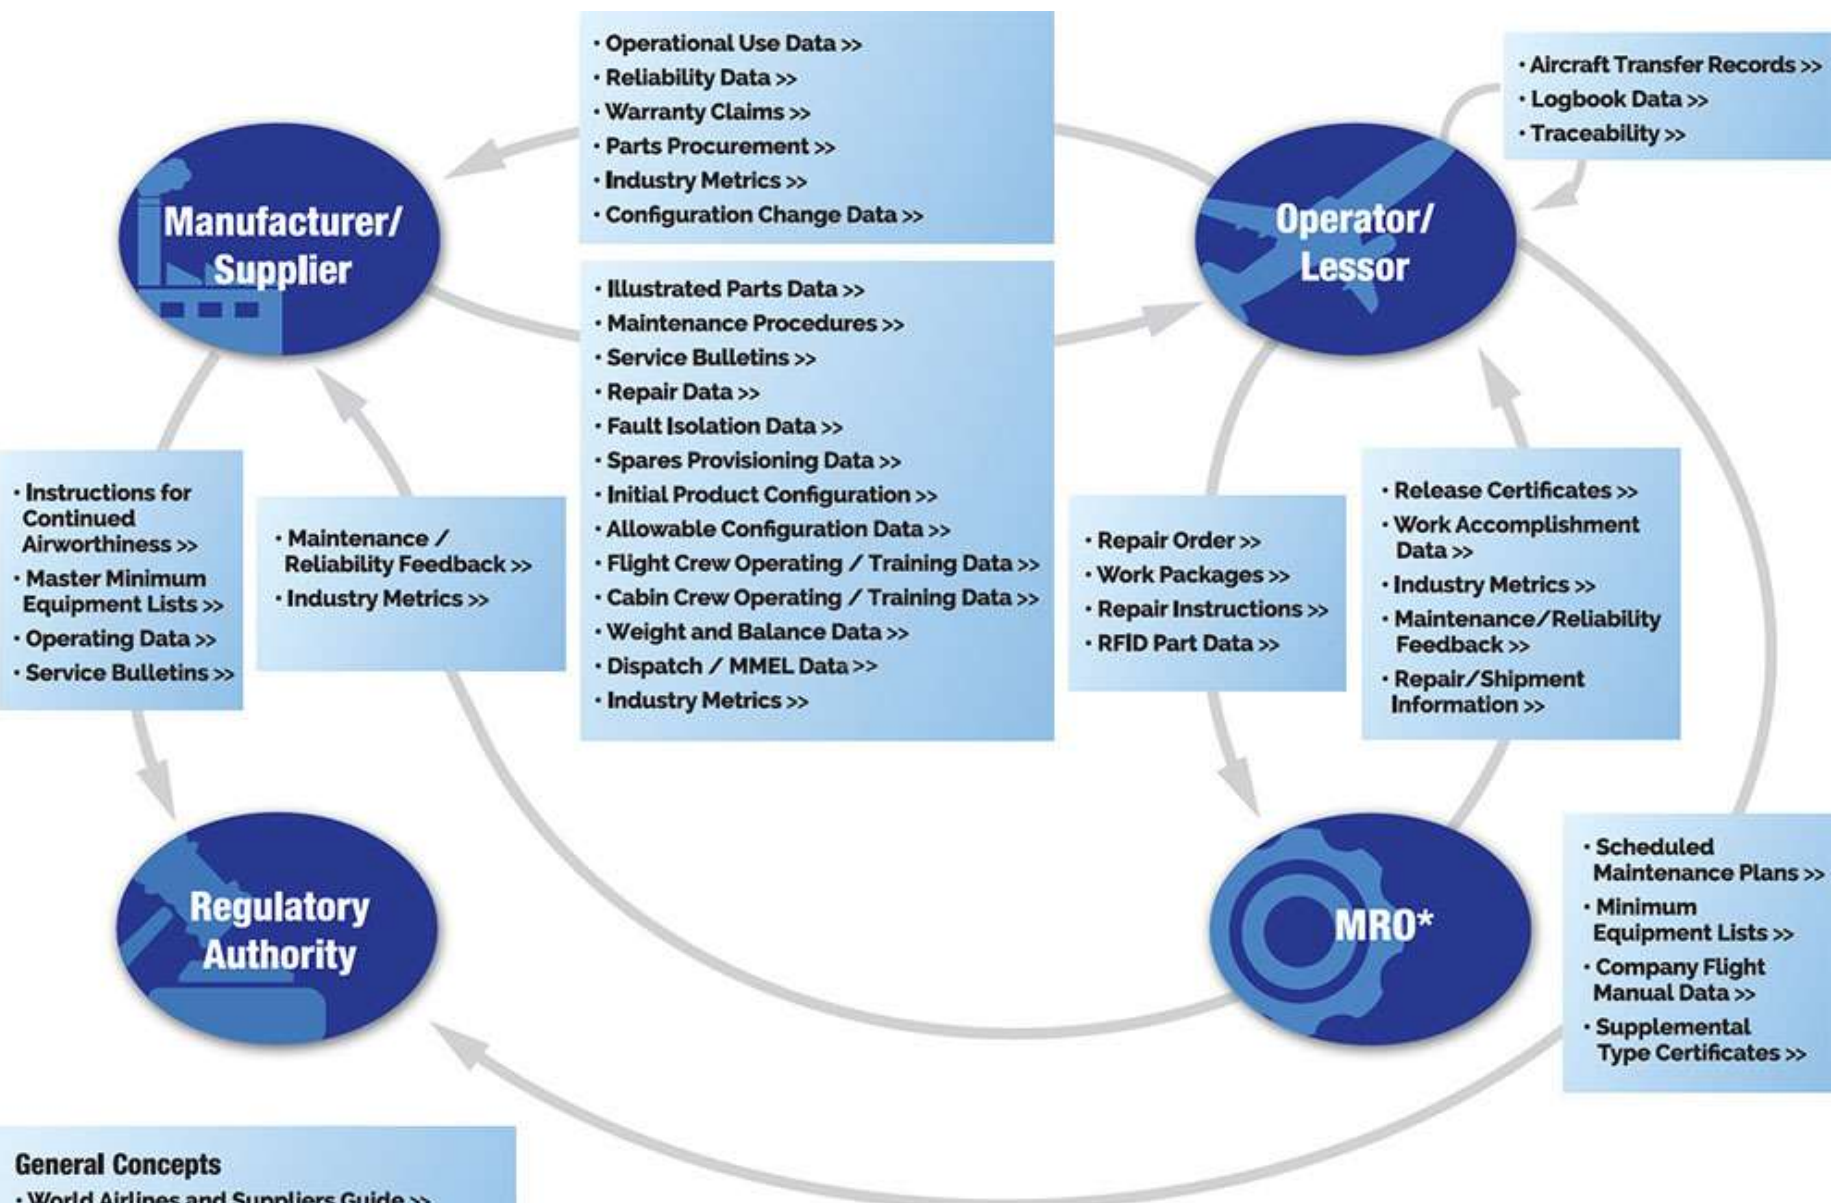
· Operational Use Data >>
· Reliability Data >>
· Warranty Claims >>
· Parts Procurement >>
· Industry Metrics >>
· Configuration Change Data >>

· Aircraft Transfer Records >>
· Logbook Data >>
· Traceability >>

Manufacturer/ Supplier

Operator/ Lessor

· Illustrated Parts Data >>
· Maintenance Procedures >>
· Service Bulletins >>
· Repair Data >>
· Fault Isolation Data >>
· Spares Provisioning Data >>
· Initial Product Configuration >>
· Allowable Configuration Data >>
· Flight Crew Operating / Training Data >>
· Cabin Crew Operating / Training Data >>
· Weight and Balance Data >>
· Dispatch / MMEL Data >>
· Industry Metrics >>

· Instructions for Continued Airworthiness >>
· Master Minimum Equipment Lists >>
· Operating Data >>
· Service Bulletins >>

· Maintenance / Reliability Feedback >>
· Industry Metrics >>

· Repair Order >>
· Work Packages >>
· Repair Instructions >>
· RFID Part Data >>

· Release Certificates >>
· Work Accomplishment Data >>
· Industry Metrics >>
· Maintenance/Reliability Feedback >>
· Repair/Shipment Information >>

Regulatory Authority

MRO*

· Scheduled Maintenance Plans >>
· Minimum Equipment Lists >>
· Company Flight Manual Data >>
· Supplemental Type Certificates >>

General Concepts
· World Airlines and Suppliers Guide >>